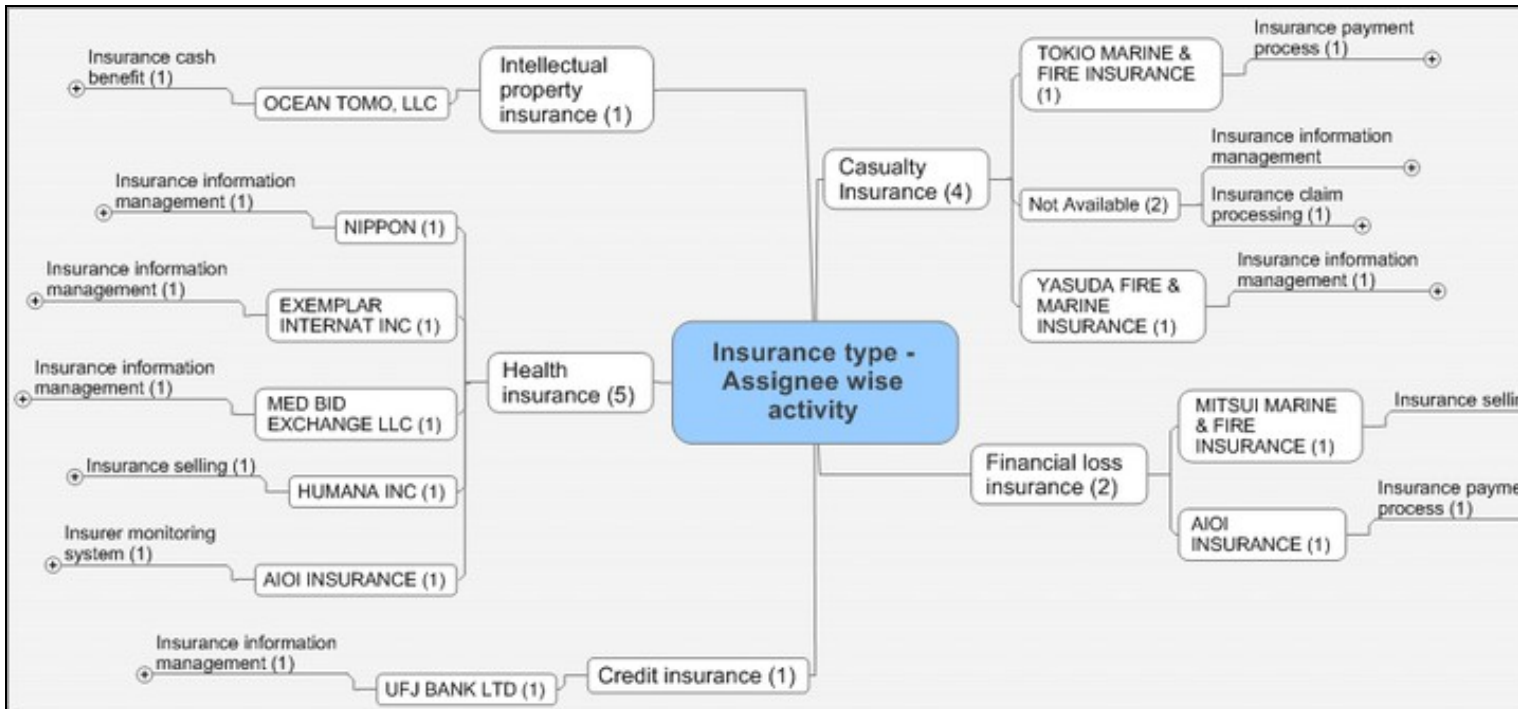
Insurance type - Assignee wise activity

Intellectual property insurance (1)
OCEAN TOMO, LLC
Insurance cash benefit (1)

Health insurance (5)
NIPPON (1)
Insurance information management (1)
EXEMPLAR INTERNAT INC (1)
Insurance information management (1)
MED BID EXCHANGE LLC (1)
Insurance information management (1)
HUMANA INC (1)
Insurance selling (1)
AIOI INSURANCE (1)
Insurer monitoring system (1)

Credit insurance (1)
UFJ BANK LTD (1)
Insurance information management (1)

Casualty Insurance (4)
TOKIO MARINE & FIRE INSURANCE (1)
Insurance payment process (1)
Not Available (2)
Insurance information management
Insurance claim processing (1)
YASUDA FIRE & MARINE INSURANCE (1)
Insurance information management (1)

Financial loss insurance (2)
MITSUI MARINE & FIRE INSURANCE (1)
Insurance selli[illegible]
AIOI INSURANCE (1)
Insurance payme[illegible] process (1)